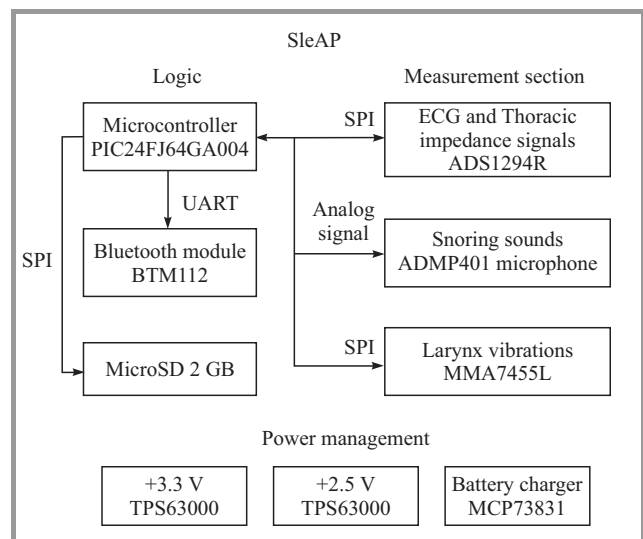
SleAP

Logic

Measurement section

Microcontroller PIC24FJ64GA004

SPI

ECG and Thoracic impedance signals ADS1294R

UART

Analog signal

Bluetooth module BTM112

Snoring sounds ADMP401 microphone

SPI

SPI

MicroSD 2 GB

Larynx vibrations MMA7455L

Power management

+3.3 V TPS63000

+2.5 V TPS63000

Battery charger MCP73831